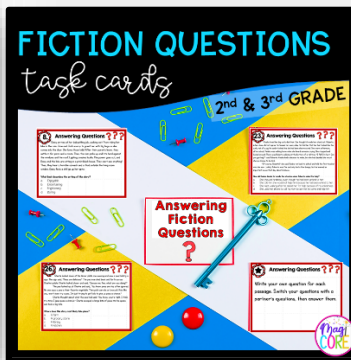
FICTION QUESTIONS

task cards

2nd & 3rd GRADE

8 Answering Questions ???

What best describes the setting of the story?

23 Answering Questions ???

Answering Fiction Questions ?

26 Answering Questions ???

★ Answering Questions ???

Write your own question for each passage. Switch your questions with a partner's questions, then answer them.

Magi CORE